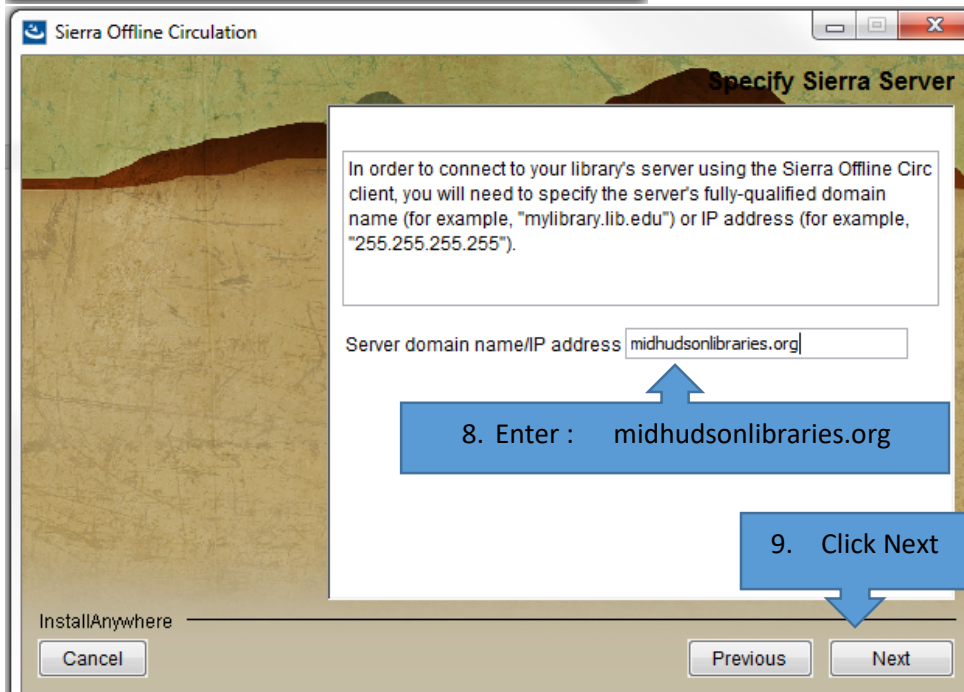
Sierra Offline Circulation

Specify Sierra Server

In order to connect to your library's server using the Sierra Offline Circ client, you will need to specify the server's fully-qualified domain name (for example, "mylibrary.lib.edu") or IP address (for example, "255.255.255.255").

Server domain name/IP address midhudsonlibraries.org

8. Enter : midhudsonlibraries.org

9. Click Next

InstallAnywhere

Cancel

Previous

Next